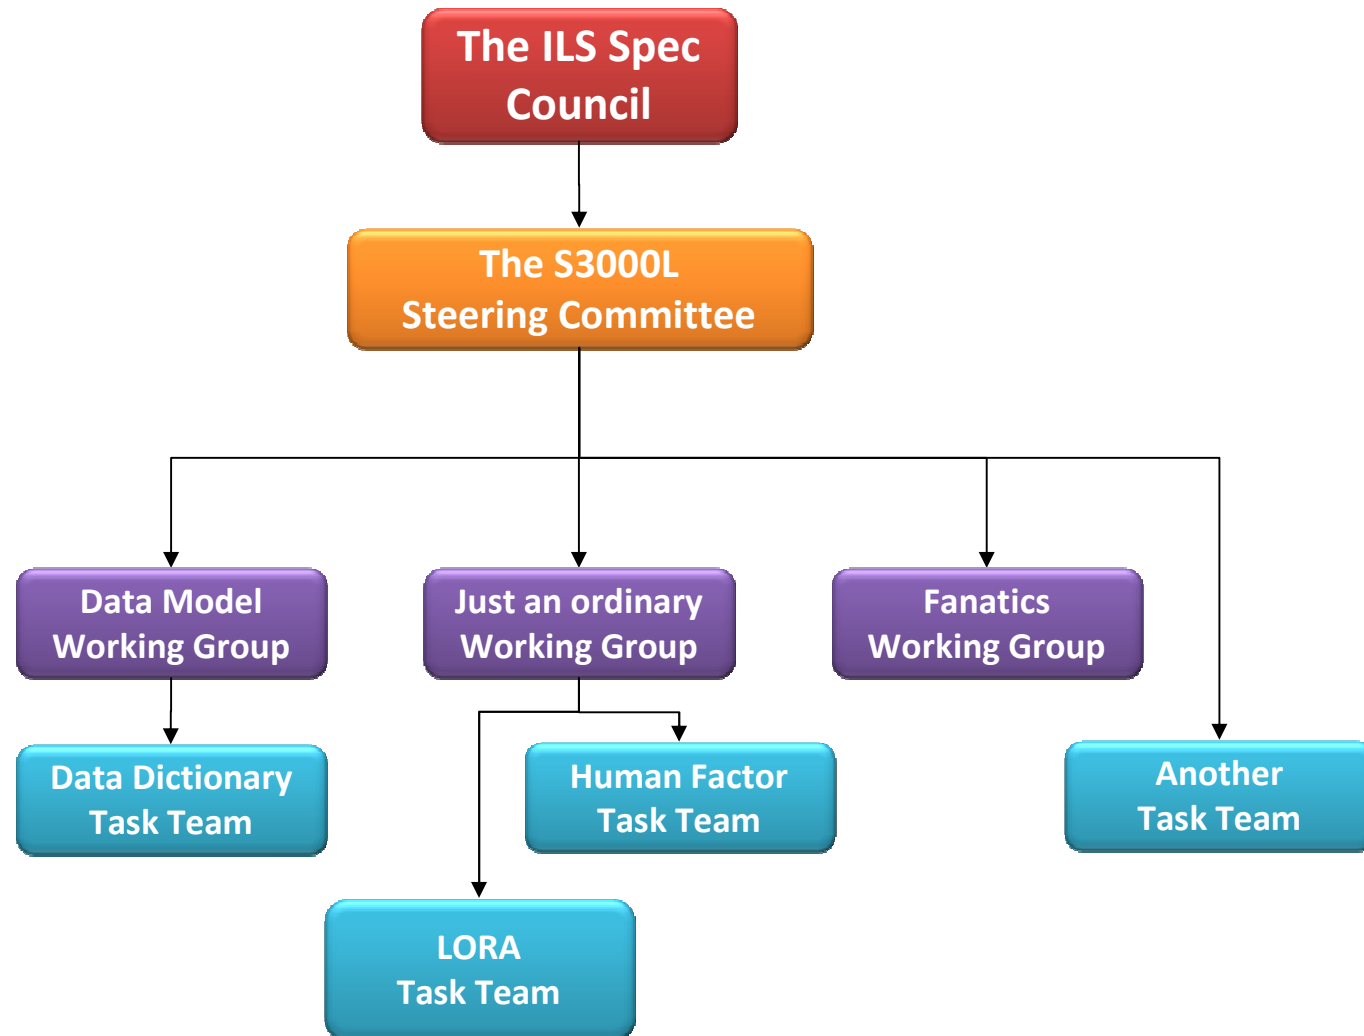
The ILS Spec Council

The S3000L Steering Committee

Data Model Working Group

Just an ordinary Working Group

Fanatics Working Group

Data Dictionary Task Team

Human Factor Task Team

Another Task Team

LORA Task Team